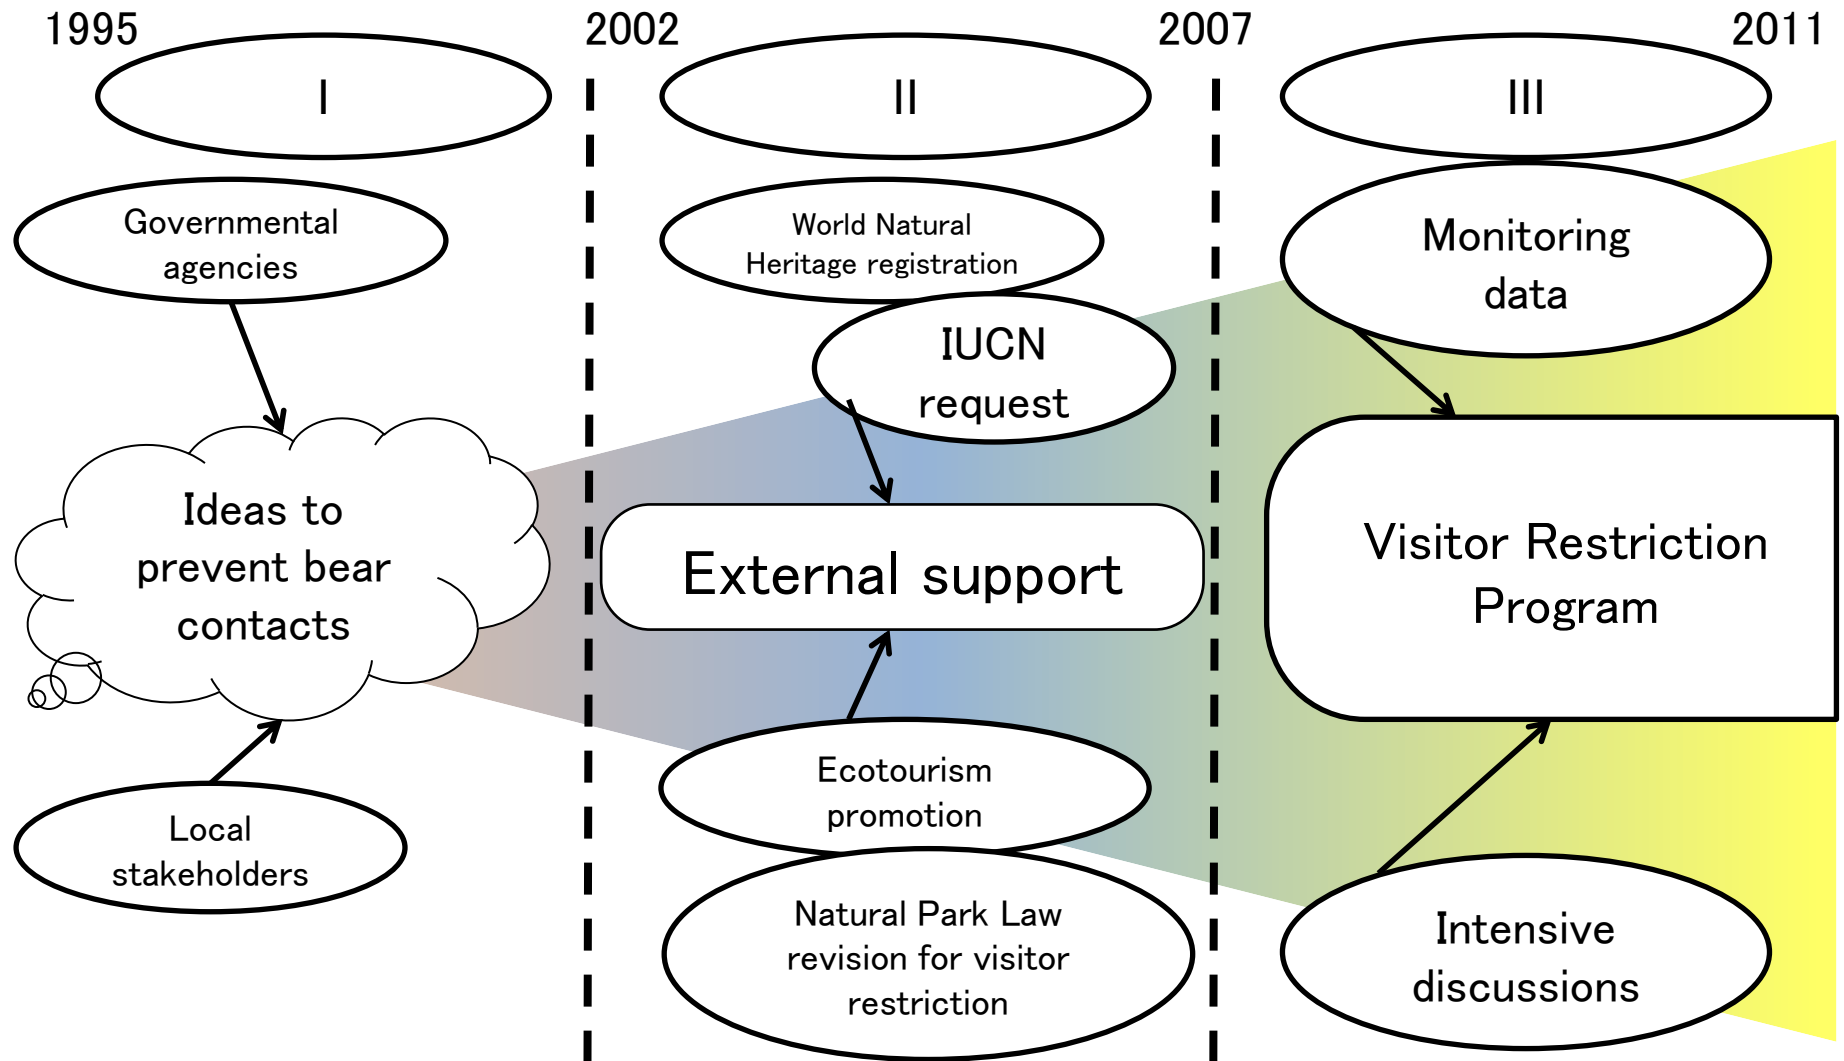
1995

2002

2007

2011

I

II

III

Governmental agencies

Ideas to prevent bear contacts

Local stakeholders

World Natural Heritage registration

IUCN request

External support

Ecotourism promotion

Natural Park Law revision for visitor restriction

Monitoring data

Visitor Restriction Program

Intensive discussions